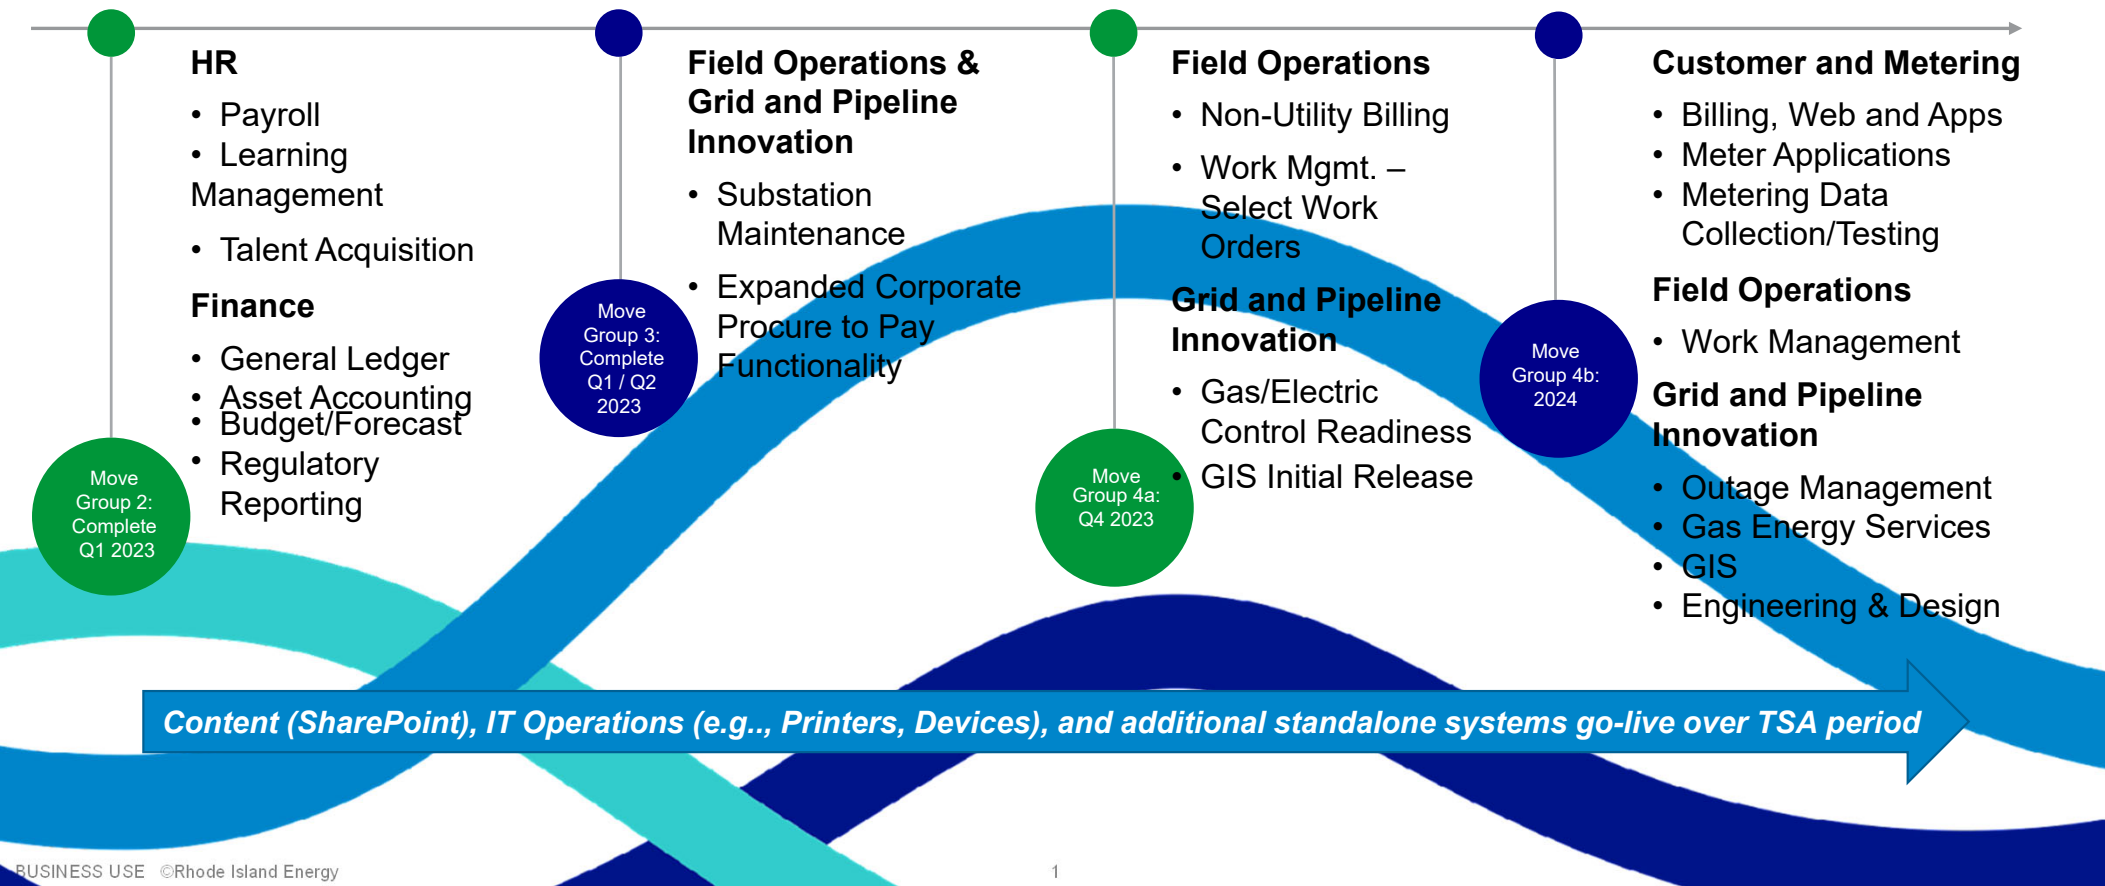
HR

- Payroll
- Learning Management
- Talent Acquisition

Finance

- General Ledger
- Asset Accounting
- Budget/Forecast
- Regulatory Reporting

Move Group 2: Complete Q1 2023

Field Operations & Grid and Pipeline Innovation

- Substation Maintenance
- Expanded Corporate Procure to Pay Functionality

Move Group 3: Complete Q1 / Q2 2023

Field Operations

- Non-Utility Billing
- Work Mgmt. – Select Work Orders

Grid and Pipeline Innovation

- Gas/Electric Control Readiness
- GIS Initial Release

Move Group 4a: Q4 2023

Customer and Metering

- Billing, Web and Apps
- Meter Applications
- Metering Data Collection/Testing

Field Operations

- Work Management

Grid and Pipeline Innovation

- Outage Management
- Gas Energy Services
- GIS
- Engineering & Design

Move Group 4b: 2024

Content (SharePoint), IT Operations (e.g.., Printers, Devices), and additional standalone systems go-live over TSA period

BUSINESS USE ©Rhode Island Energy 1